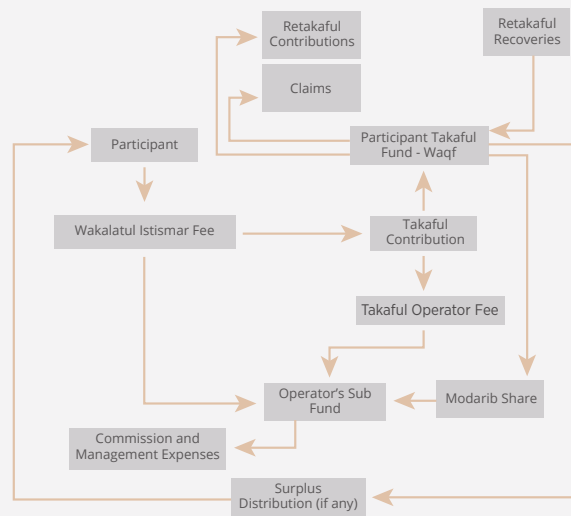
Retakaful Contributions

Retakaful Recoveries

Claims

Participant

Participant Takaful Fund - Waqf

Wakalatul Istismar Fee

Takaful Contribution

Takaful Operator Fee

Operator's Sub Fund

Modarib Share

Commission and Management Expenses

Surplus Distribution (if any)